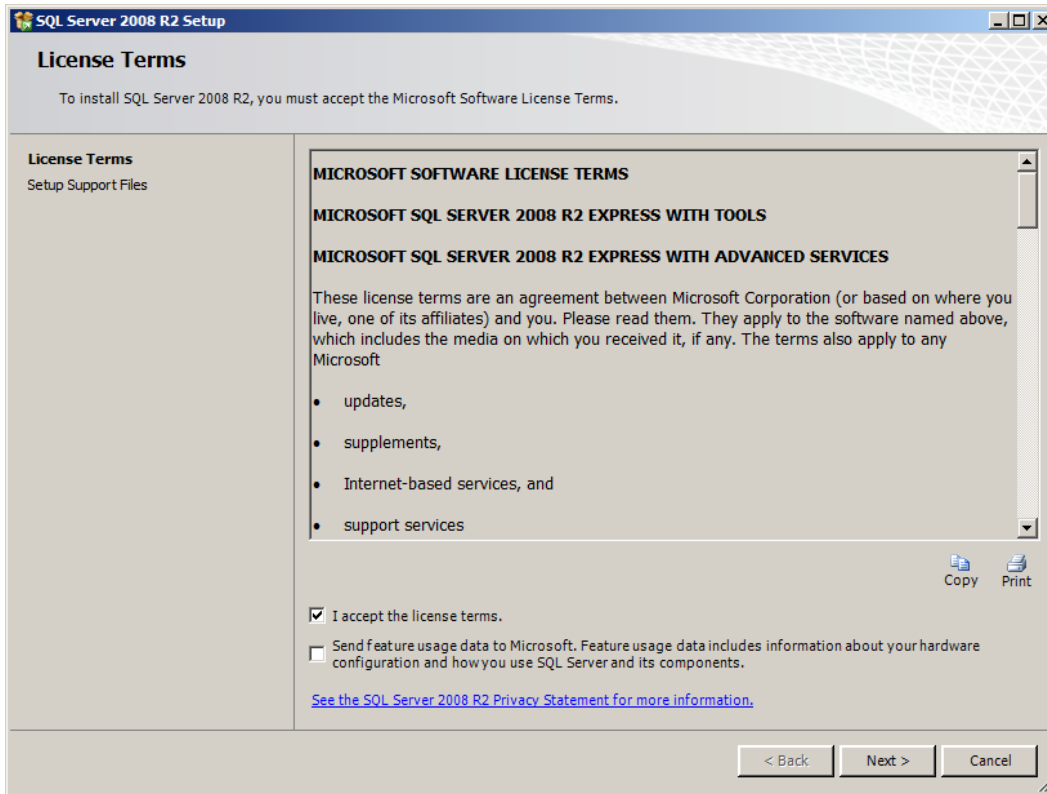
SQL Server 2008 R2 Setup

License Terms

To install SQL Server 2008 R2, you must accept the Microsoft Software License Terms.

License Terms
Setup Support Files

MICROSOFT SOFTWARE LICENSE TERMS

MICROSOFT SQL SERVER 2008 R2 EXPRESS WITH TOOLS

MICROSOFT SQL SERVER 2008 R2 EXPRESS WITH ADVANCED SERVICES

These license terms are an agreement between Microsoft Corporation (or based on where you live, one of its affiliates) and you. Please read them. They apply to the software named above, which includes the media on which you received it, if any. The terms also apply to any Microsoft

- updates,
- supplements,
- Internet-based services, and
- support services

Copy Print

I accept the license terms.

Send feature usage data to Microsoft. Feature usage data includes information about your hardware configuration and how you use SQL Server and its components.

See the SQL Server 2008 R2 Privacy Statement for more information.

< Back Next > Cancel